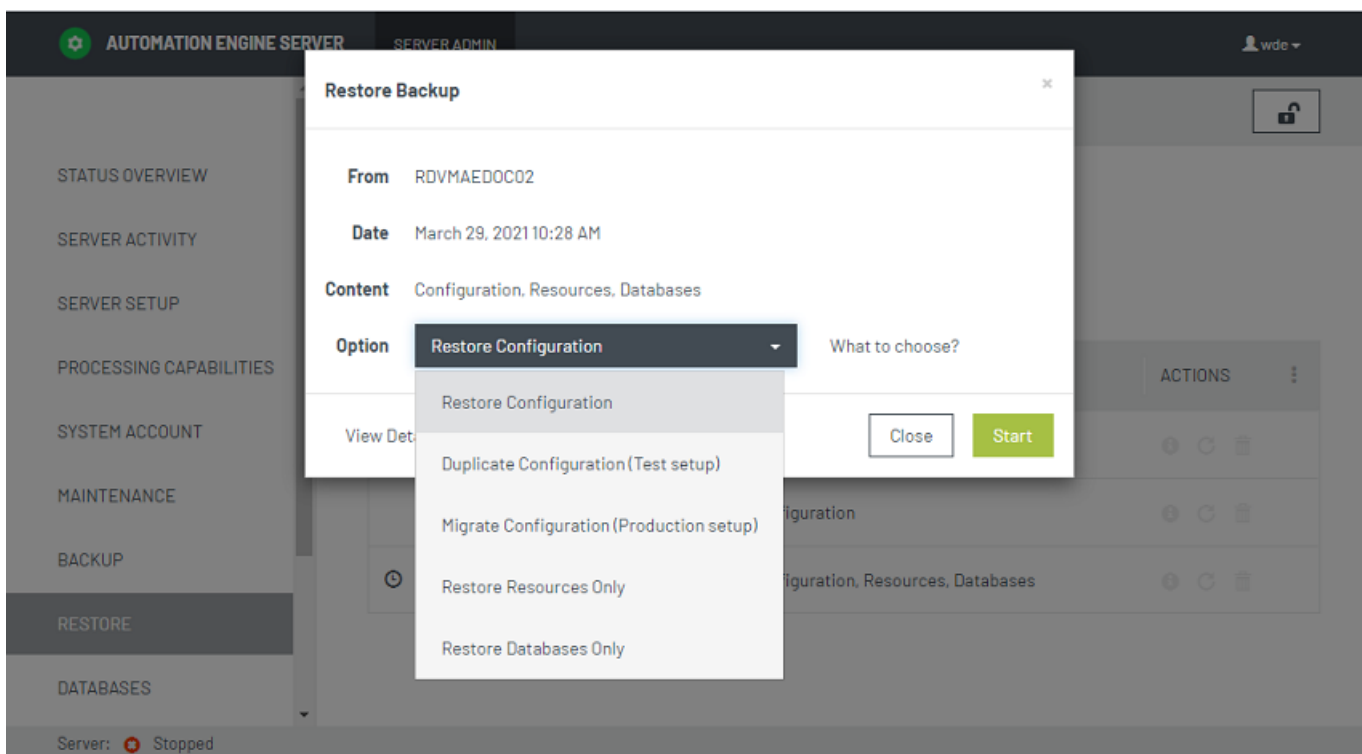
AUTOMATION ENGINE SERVER SERVER ADMIN wde

STATUS OVERVIEW
SERVER ACTIVITY
SERVER SETUP
PROCESSING CAPABILITIES
SYSTEM ACCOUNT
MAINTENANCE
BACKUP
RESTORE
DATABASES

Server: Stopped

Restore Backup ×

From RDVMAEDOC02
Date March 29, 2021 10:28 AM
Content Configuration, Resources, Databases
Option Restore Configuration What to choose?

Restore Configuration
Duplicate Configuration (Test setup)
Migrate Configuration (Production setup)
Restore Resources Only
Restore Databases Only

View Det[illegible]
Close Start

ACTIONS
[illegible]iguration
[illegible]iguration, Resources, Databases